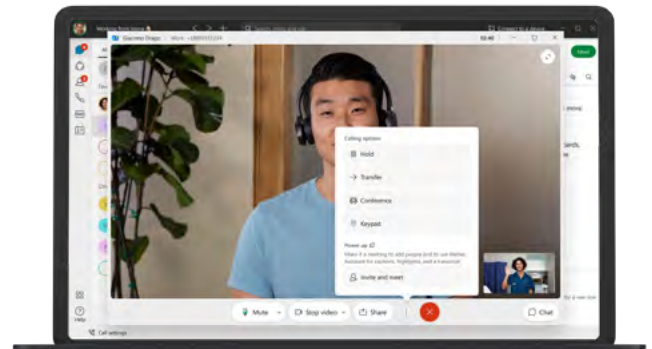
Working from home
Search, meet, and call
Connect to a device
Giacomo Drago · Work · +18005551234
02:40
New
Calling options
Hold
Transfer
Conference
Keypad
Power up
Make it a meeting to add people and to use Webex Assistant for captions, highlights, and transcripts.
Invite and meet
Mute
Stop video
Share
Chat
Help
Call settings